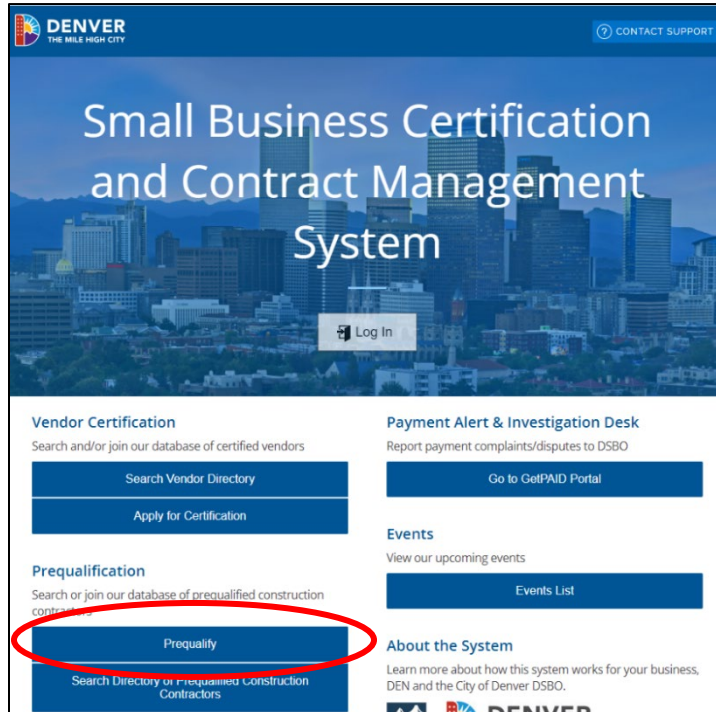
DENVER
THE MILE HIGH CITY

CONTACT SUPPORT

Small Business Certification and Contract Management System

Log In

Vendor Certification
Search and/or join our database of certified vendors

Search Vendor Directory

Apply for Certification

Prequalification
Search or join our database of prequalified construction contractors

Prequalify

Search Directory of Prequalified Construction Contractors

Payment Alert & Investigation Desk
Report payment complaints/disputes to DSBO

Go to GetPAID Portal

Events
View our upcoming events

Events List

About the System
Learn more about how this system works for your business, DEN and the City of Denver DSBO.

DENVER